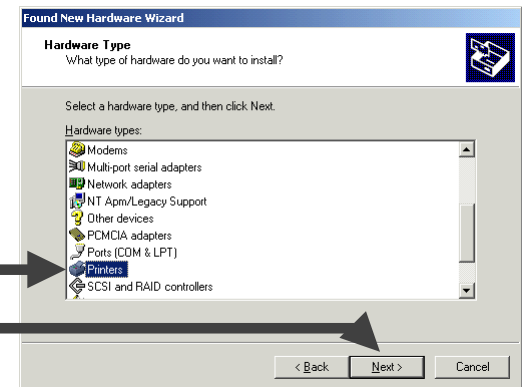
Found New Hardware Wizard

Hardware Type
What type of hardware do you want to install?

Select a hardware type, and then click Next.

Hardware types:

Modems
Multi-port serial adapters
Network adapters
NT Apm/Legacy Support
Other devices
PCMCIA adapters
Ports (COM & LPT)
Printers
SCSI and RAID controllers

< Back
Next >
Cancel